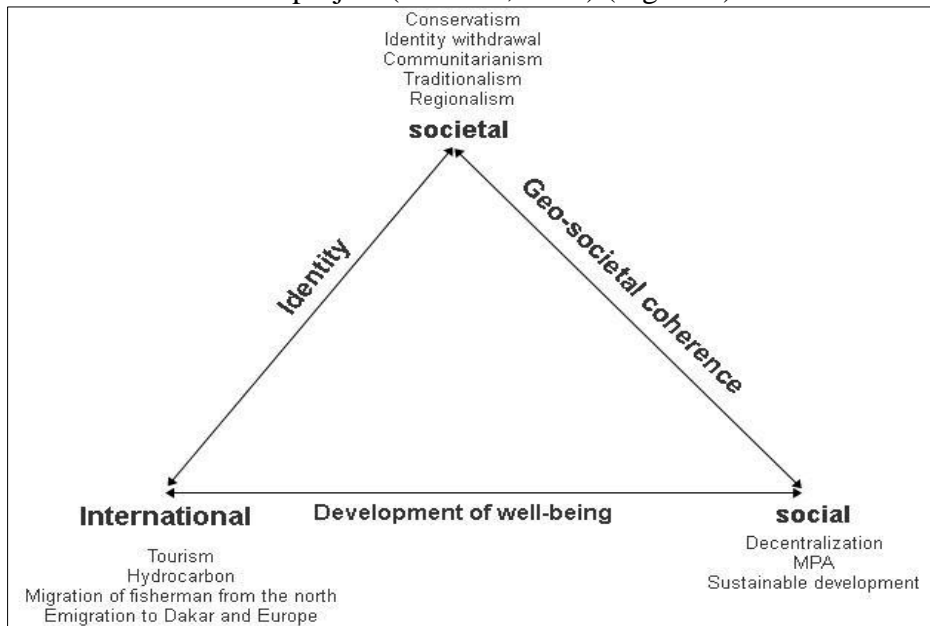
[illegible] project ([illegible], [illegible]) (Figure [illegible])

Conservatism
Identity withdrawal
Communitarianism
Traditionalism
Regionalism

societal

Identity

Geo-societal coherence

International

Development of well-being

social

Tourism
Hydrocarbon
Migration of fisherman from the north
Emigration to Dakar and Europe

Decentralization
MPA
Sustainable development